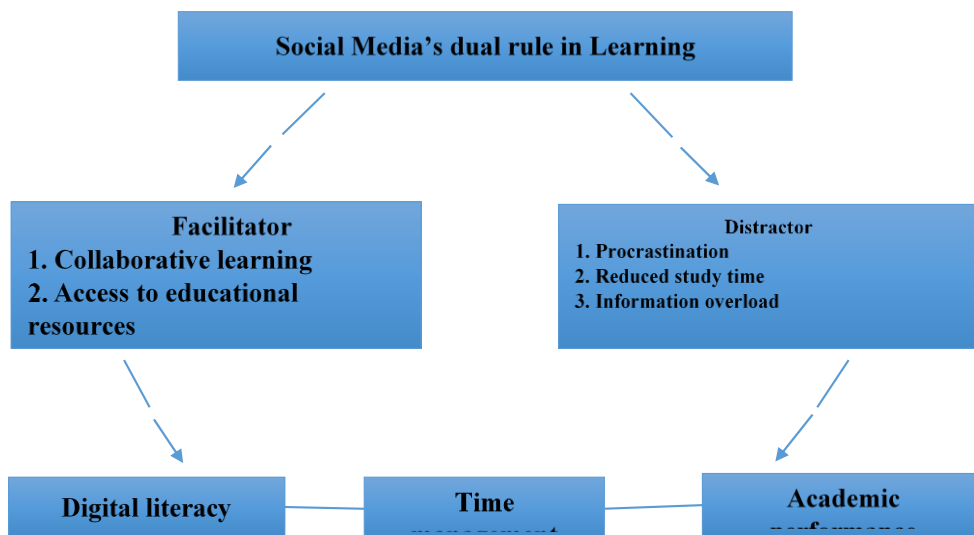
Social Media's dual rule in Learning

Facilitator
1. Collaborative learning
2. Access to educational resources

Distractor
1. Procrastination
2. Reduced study time
3. Information overload

Digital literacy

Time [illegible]

Academic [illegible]